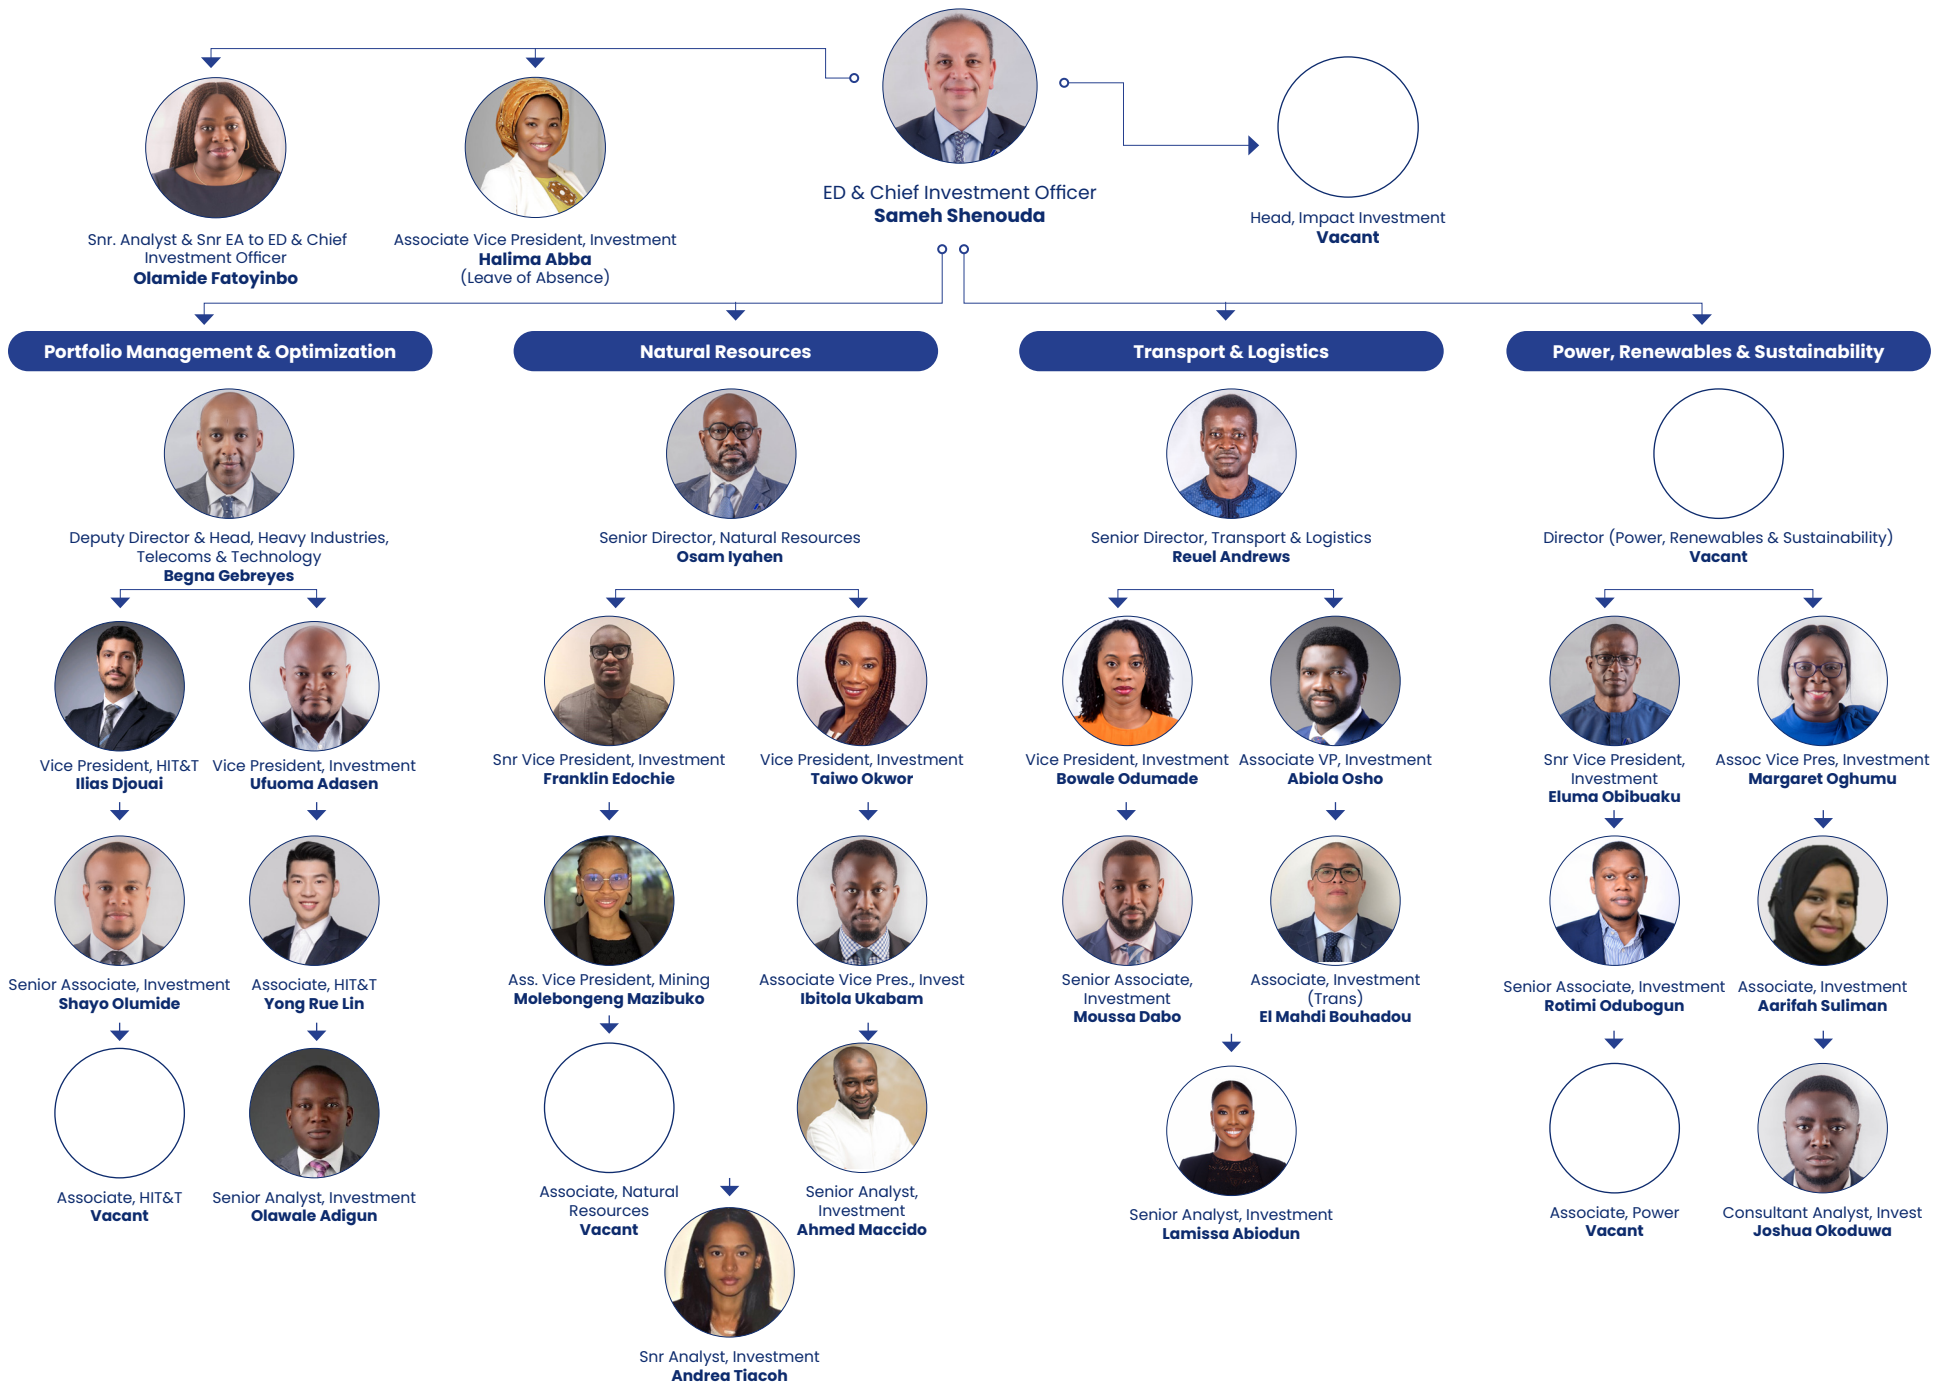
ED & Chief Investment Officer
Sameh Shenouda

Snr. Analyst & Snr EA to ED & Chief Investment Officer
Olamide Fatoyinbo

Associate Vice President, Investment
Halima Abba
(Leave of Absence)

Head, Impact Investment
Vacant

Portfolio Management & Optimization

Natural Resources

Transport & Logistics

Power, Renewables & Sustainability

Deputy Director & Head, Heavy Industries, Telecoms & Technology
Begna Gebreyes

Vice President, HIT&T
Ilias Djouai

Vice President, Investment
Ufuoma Adasen

Senior Associate, Investment
Shayo Olumide

Associate, HIT&T
Yong Rue Lin

Associate, HIT&T
Vacant

Senior Analyst, Investment
Olawale Adigun

Senior Director, Natural Resources
Osam Iyahen

Snr Vice President, Investment
Franklin Edochie

Vice President, Investment
Taiwo Okwor

Ass. Vice President, Mining
Molebongeng Mazibuko

Associate Vice Pres., Invest
Ibitola Ukabam

Associate, Natural Resources
Vacant

Senior Analyst, Investment
Ahmed Maccido

Snr Analyst, Investment
Andrea Tiacoh

Senior Director, Transport & Logistics
Reuel Andrews

Vice President, Investment
Bowale Odumade

Associate VP, Investment
Abiola Osho

Senior Associate, Investment
Moussa Dabo

Associate, Investment (Trans)
El Mahdi Bouhadou

Senior Analyst, Investment
Lamissa Abiodun

Director (Power, Renewables & Sustainability)
Vacant

Snr Vice President, Investment
Eluma Obibuaku

Assoc Vice Pres, Investment
Margaret Oghumu

Senior Associate, Investment
Rotimi Odubogun

Associate, Investment
Aarifah Suliman

Associate, Power
Vacant

Consultant Analyst, Invest
Joshua Okoduwa